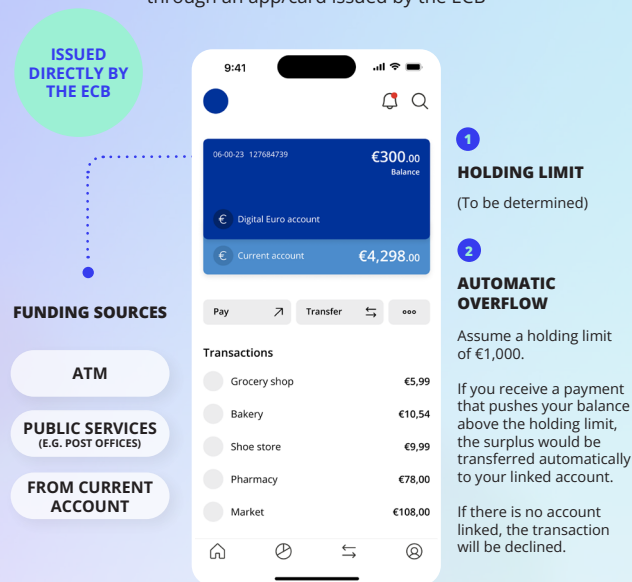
through an app/card issued by the ECB

ISSUED DIRECTLY BY THE ECB

FUNDING SOURCES

ATM

PUBLIC SERVICES
(E.G. POST OFFICES)

FROM CURRENT ACCOUNT

9:41

06-00-23 127684739

€300.00
Balance

Digital Euro account

Current account

€4,298.00

Pay

Transfer

ooo

Transactions

| | |
|---|---|
| Grocery shop | €5,99 |
| Bakery | €10,54 |
| Shoe store | €9,99 |
| Pharmacy | €78,00 |
| Market | €108,00 |

1

HOLDING LIMIT

(To be determined)

2

AUTOMATIC OVERFLOW

Assume a holding limit of €1,000.

If you receive a payment that pushes your balance above the holding limit, the surplus would be transferred automatically to your linked account.

If there is no account linked, the transaction will be declined.